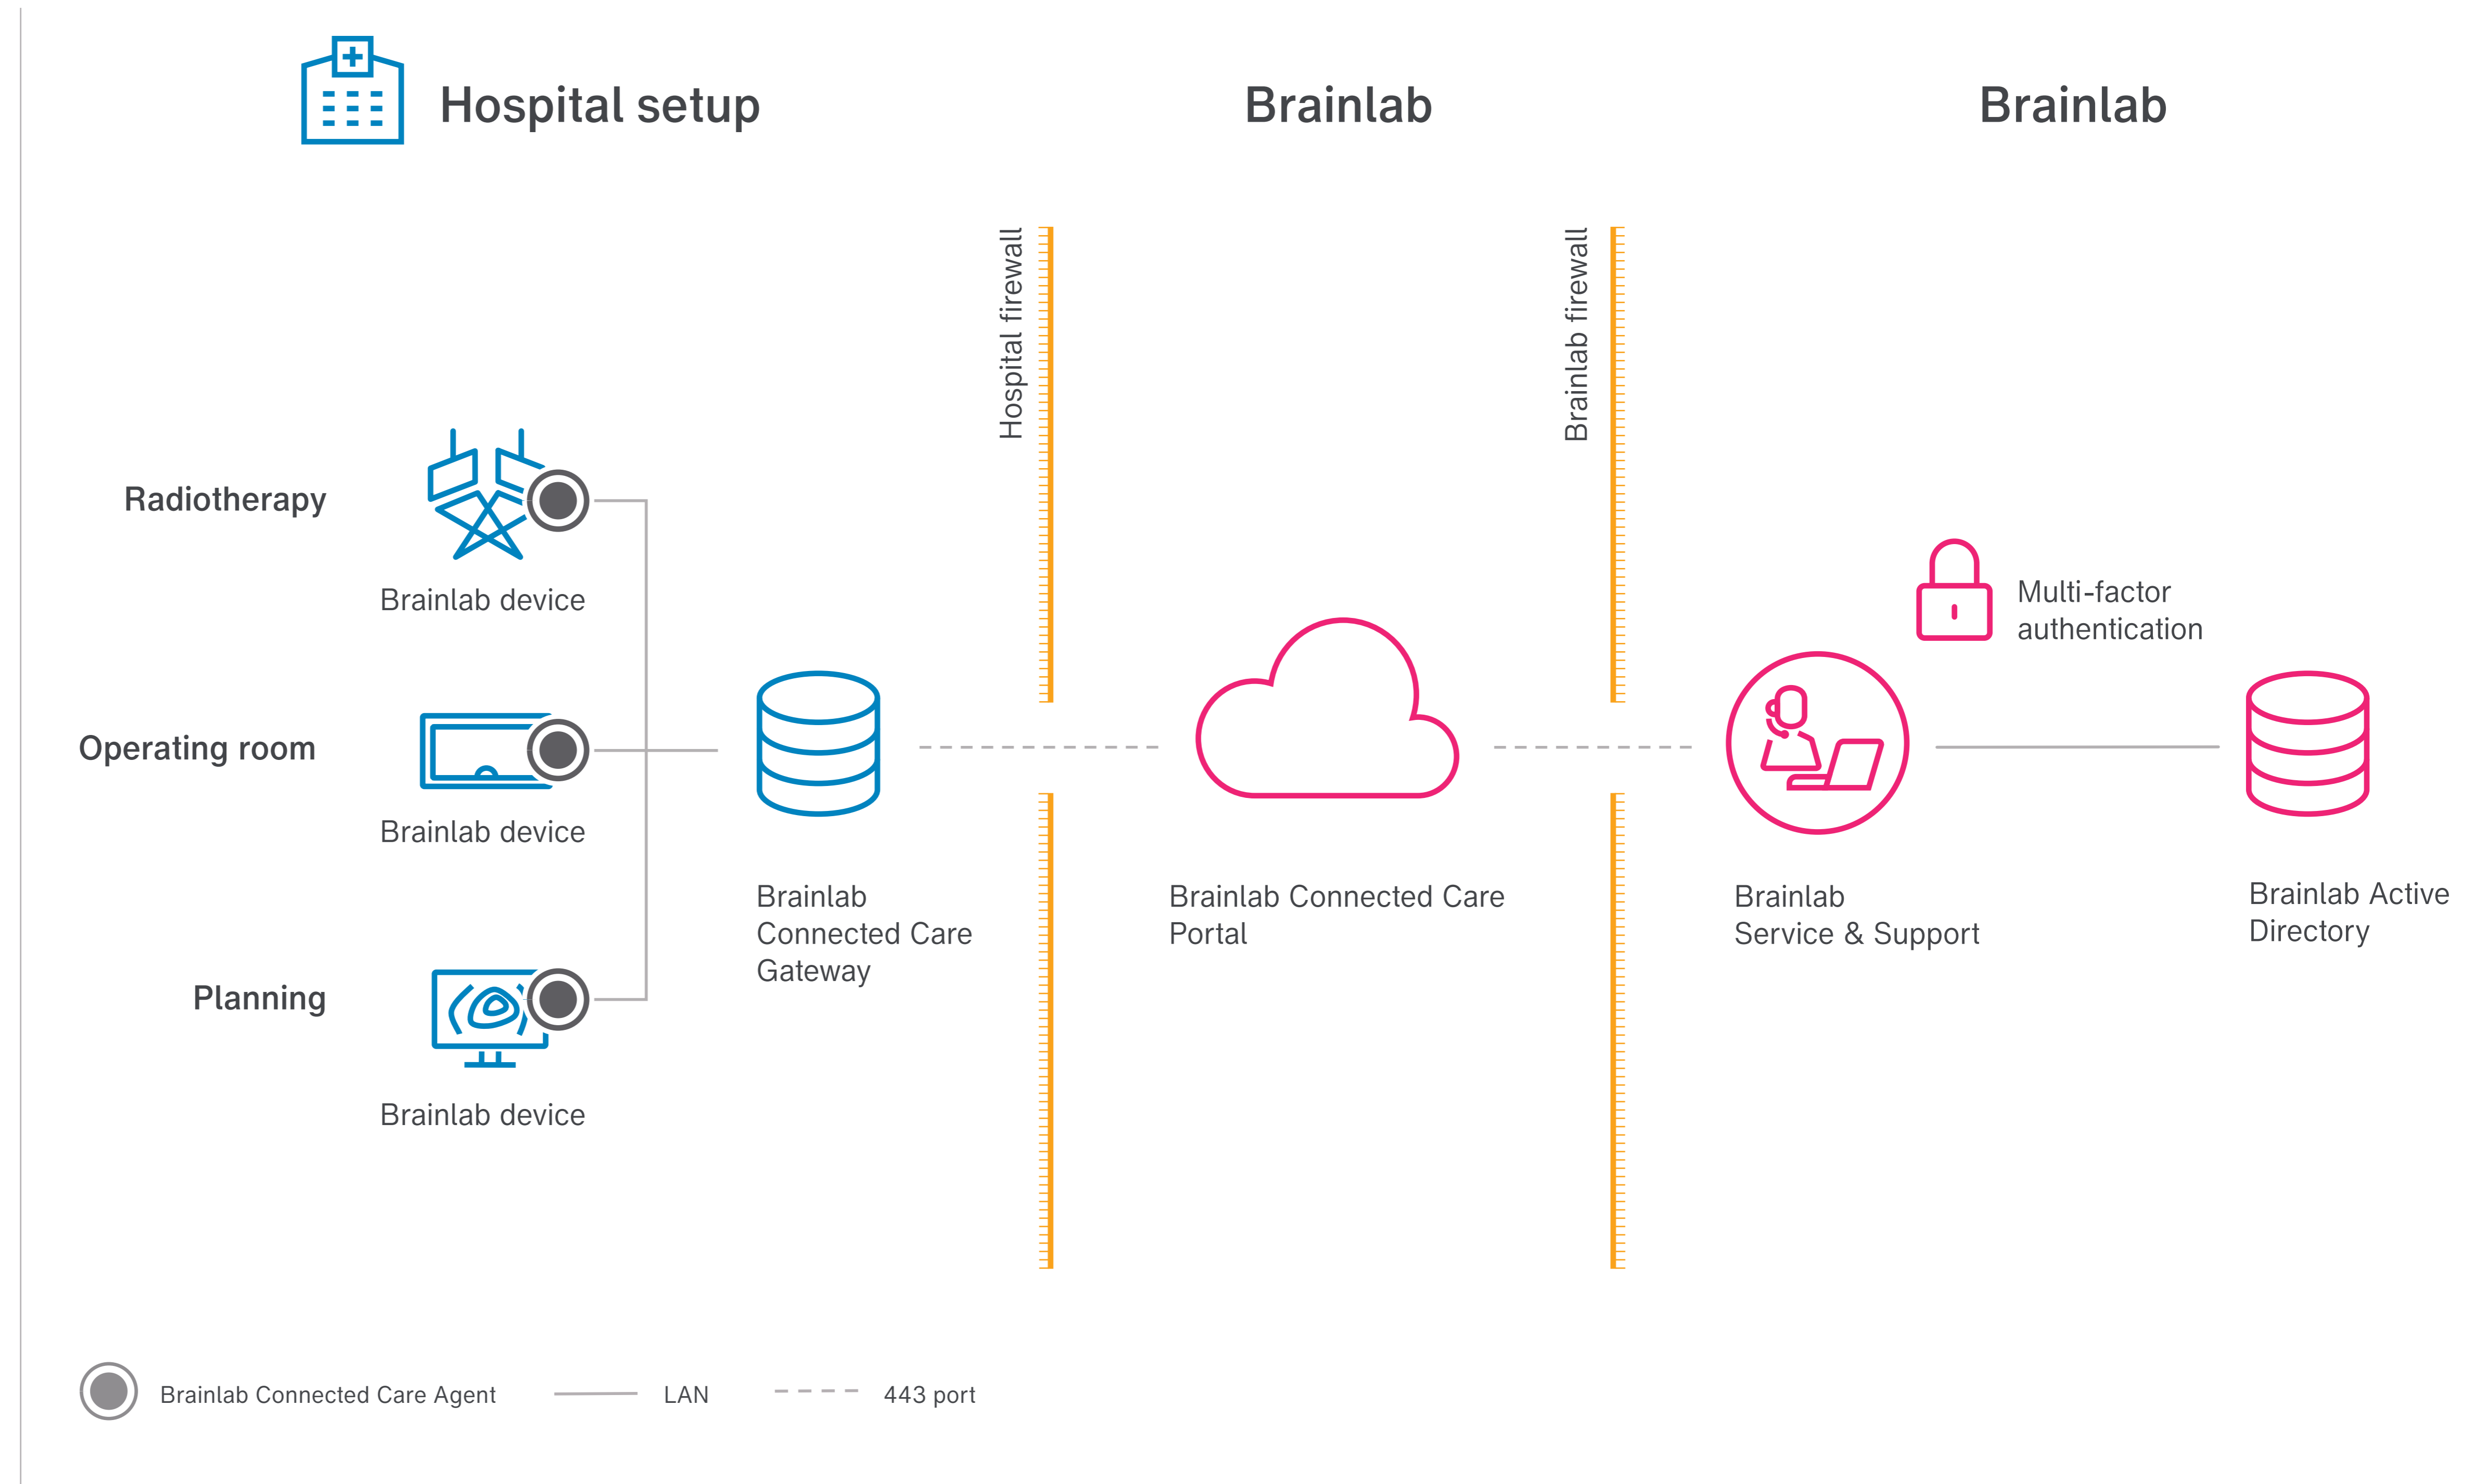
Hospital setup

Brainlab

Brainlab

Hospital firewall

Brainlab firewall

Radiotherapy

Brainlab device

Multi-factor authentication

Operating room

Brainlab device

Brainlab Connected Care Gateway

Brainlab Connected Care Portal

Brainlab Service & Support

Brainlab Active Directory

Planning

Brainlab device

Brainlab Connected Care Agent

LAN

443 port